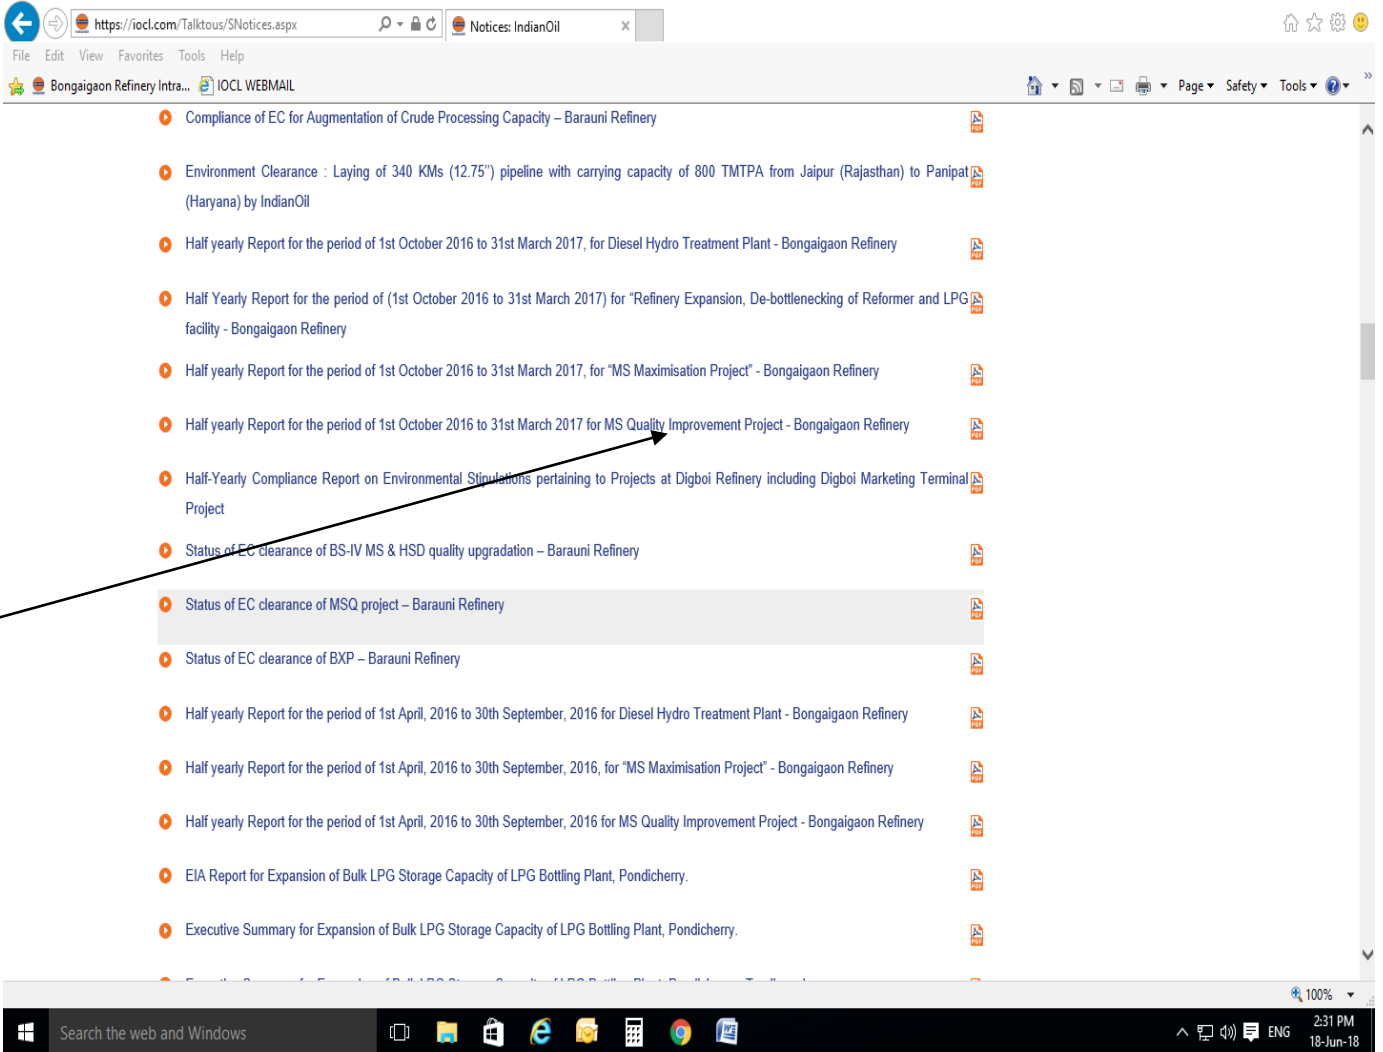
https://iocl.com/Talktous/SNotices.aspx

Notices: IndianOil

File Edit View Favorites Tools Help

Bongaigaon Refinery Intra... IOCL WEBMAIL

Page ▾ Safety ▾ Tools ▾

Compliance of EC for Augmentation of Crude Processing Capacity – Barauni Refinery

Environment Clearance : Laying of 340 KMs (12.75") pipeline with carrying capacity of 800 TMTPA from Jaipur (Rajasthan) to Panipat (Haryana) by IndianOil

Half yearly Report for the period of 1st October 2016 to 31st March 2017, for Diesel Hydro Treatment Plant - Bongaigaon Refinery

Half Yearly Report for the period of (1st October 2016 to 31st March 2017) for "Refinery Expansion, De-bottlenecking of Reformer and LPG facility - Bongaigaon Refinery

Half yearly Report for the period of 1st October 2016 to 31st March 2017, for "MS Maximisation Project" - Bongaigaon Refinery

Half yearly Report for the period of 1st October 2016 to 31st March 2017 for MS Quality Improvement Project - Bongaigaon Refinery

Half-Yearly Compliance Report on Environmental Stipulations pertaining to Projects at Digboi Refinery including Digboi Marketing Terminal Project

Status of EC clearance of BS-IV MS & HSD quality upgradation – Barauni Refinery

Status of EC clearance of MSQ project – Barauni Refinery

Status of EC clearance of BXP – Barauni Refinery

Half yearly Report for the period of 1st April, 2016 to 30th September, 2016 for Diesel Hydro Treatment Plant - Bongaigaon Refinery

Half yearly Report for the period of 1st April, 2016 to 30th September, 2016, for "MS Maximisation Project" - Bongaigaon Refinery

Half yearly Report for the period of 1st April, 2016 to 30th September, 2016 for MS Quality Improvement Project - Bongaigaon Refinery

EIA Report for Expansion of Bulk LPG Storage Capacity of LPG Bottling Plant, Pondicherry.

Executive Summary for Expansion of Bulk LPG Storage Capacity of LPG Bottling Plant, Pondicherry.

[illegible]

100%

Search the web and Windows

ENG 2:31 PM 18-Jun-18